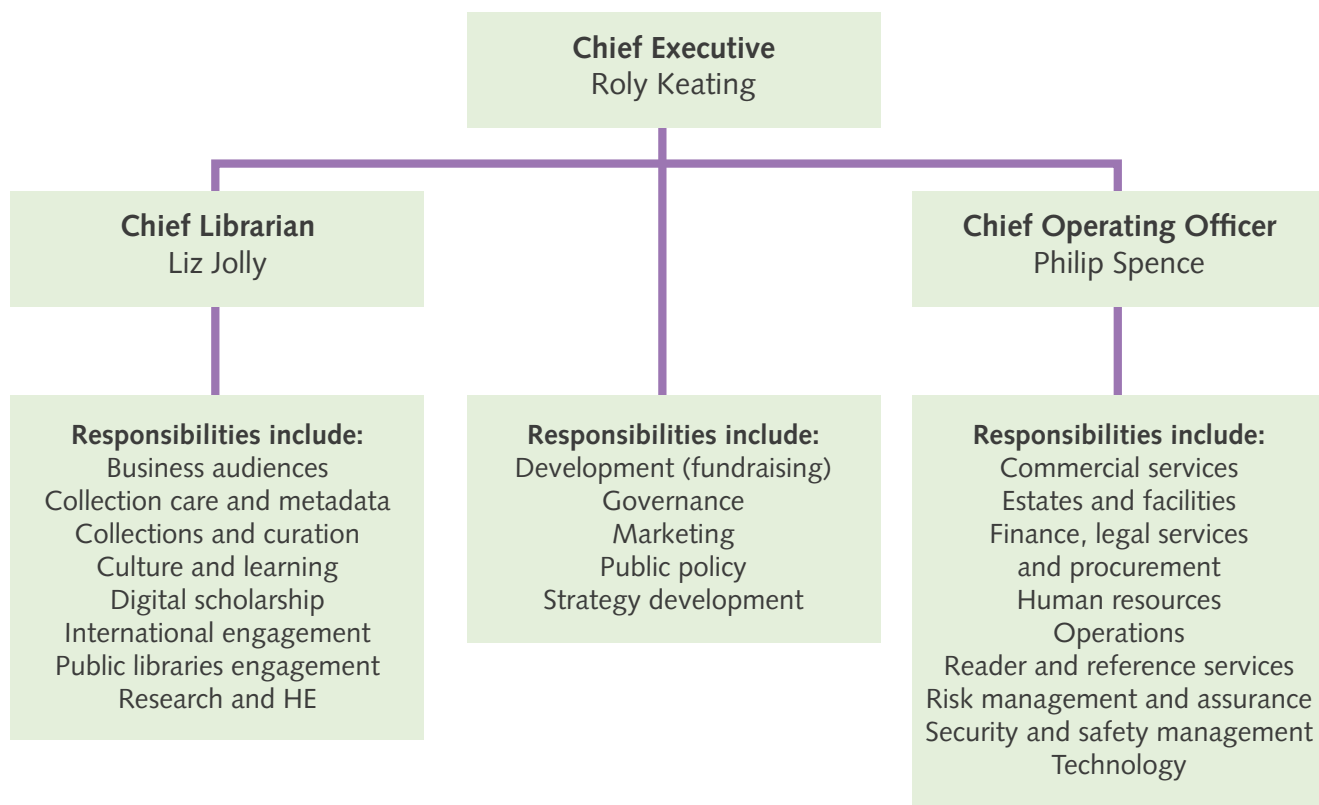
Chief Executive
Roly Keating

Chief Librarian
Liz Jolly

Chief Operating Officer
Philip Spence

Responsibilities include:
Business audiences
Collection care and metadata
Collections and curation
Culture and learning
Digital scholarship
International engagement
Public libraries engagement
Research and HE

Responsibilities include:
Development (fundraising)
Governance
Marketing
Public policy
Strategy development

Responsibilities include:
Commercial services
Estates and facilities
Finance, legal services and procurement
Human resources
Operations
Reader and reference services
Risk management and assurance
Security and safety management
Technology